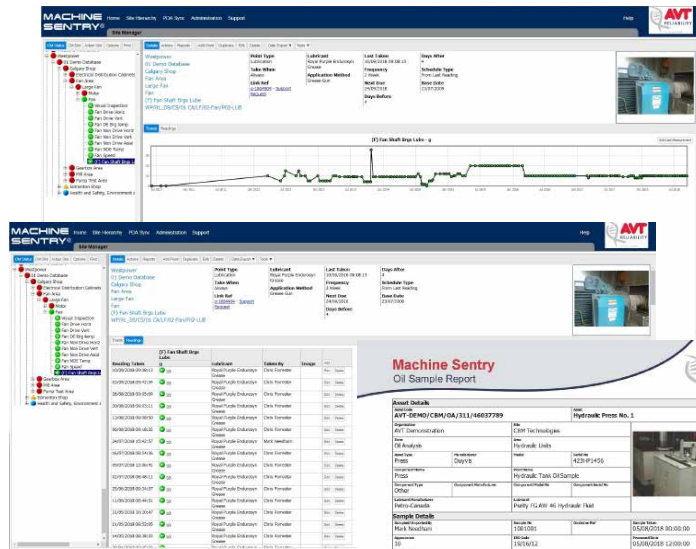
MACHINE SENTRY®
Home Site Hierarchy PDA Sync Administration Support
Help
AVT RELIABILITY
Site Manager

Westpower
01 Demo Database
Calgary Shop
Electrical Distribution Cabinets
Fan Areas
Large Fan
Motor
Fan
Visual Inspection
Fan Drive Horiz
Fan Drive Vert
Fan DE Brg temp
Fan Non Drive Horiz
Fan Non Drive Vert
Fan Non Drive Axial
Fan NDE Temp
Fan Speed
(F) Fan Shaft Brgs Lu
Gearbox Area
Mill Area
Pump Test Area
Schneider Shop
Health and Safety, Environment a

Westpower
01 Demo Database
Calgary Shop
Fan Areas
Large Fan
Fan
(F) Fan Shaft Brgs Lube

Point Type
Lubrication
Take When
Always
Link Ref
Support

Lubricant
Royal Purple Endurance Grease
Application Method
Grease Gun

Last Taken
Frequency
2 Week
Next Due
Days Before

Days After
Schedule Type
Fixed Last Reading
Base Date

Trends Readings
(F) Fan Shaft Brgs Lube - g

MACHINE SENTRY®
Home Site Hierarchy PDA Sync Administration Support
Site Manager

| Reading Taken | (F) Fan Shaft Brgs Lube | Lubricant | Taken By | Image |
|---|---|---|---|---|
| 10/09/2018 09:08:13 | 20 | Royal Purple Endurance Grease | Chris Forrester | |
| 27/08/2018 09:42:09 | 20 | Royal Purple Endurance Grease | Chris Forrester | |
| 13/08/2018 09:35:00 | 20 | Royal Purple Endurance Grease | Chris Forrester | |
| 30/07/2018 09:35:11 | 20 | Royal Purple Endurance Grease | Chris Forrester | |
| 24/07/2018 15:42:57 | 20 | Royal Purple Endurance Grease | Mark Needham | |

Machine Sentry
Oil Sample Report

Asset Details
AVT-DEMO/CBM/OA/311/46037789
Hydraulic Press No. 1
Organisation
AVT Demonstration
Site
CBM Technologies
Area
Oil Analysis
Hydraulic Units
Asset Type
Press
Manufacturer
Daryle
Model
Serial No
423HP1456
Component Name
Press
Hydraulic Tank OilSample
Other
Lubricant
Petro-Canada
Purity FG AW 46 Hydraulic Fluid

Sample Details
Mark Needham
1081081
05/08/2018 10:00:00
10
19/06/12
05/08/2018 10:00:00